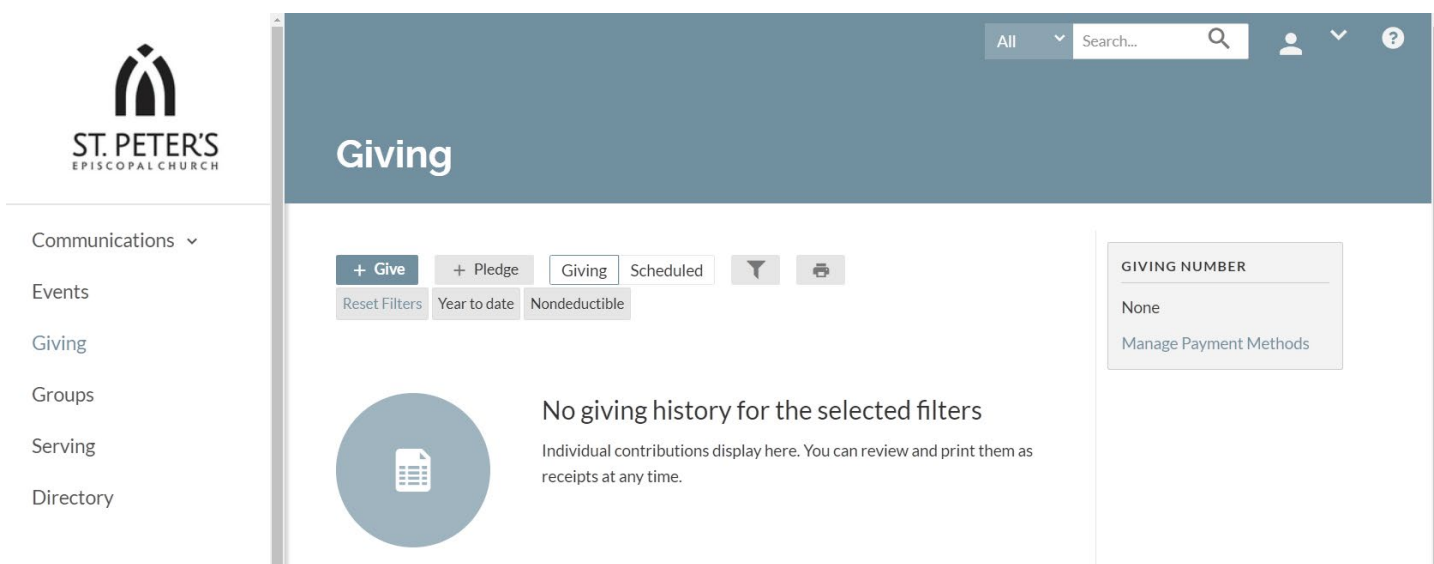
ST. PETER'S
EPISCOPAL CHURCH

Communications

Events

Giving

Groups

Serving

Directory

All

Search...

Giving

+ Give

+ Pledge

Giving

Scheduled

Reset Filters

Year to date

Nondeductible

No giving history for the selected filters

Individual contributions display here. You can review and print them as receipts at any time.

GIVING NUMBER

None

Manage Payment Methods